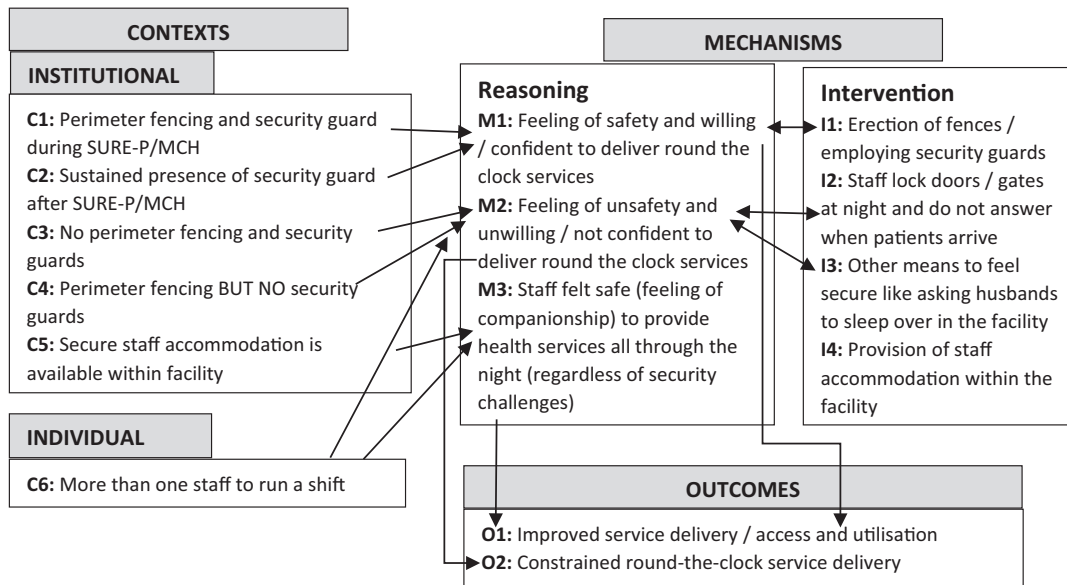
CONTEXTS

INSTITUTIONAL

C1: Perimeter fencing and security guard during SURE-P/MCH
C2: Sustained presence of security guard after SURE-P/MCH
C3: No perimeter fencing and security guards
C4: Perimeter fencing BUT NO security guards
C5: Secure staff accommodation is available within facility

INDIVIDUAL

C6: More than one staff to run a shift

MECHANISMS

Reasoning
M1: Feeling of safety and willing / confident to deliver round the clock services
M2: Feeling of unsafety and unwilling / not confident to deliver round the clock services
M3: Staff felt safe (feeling of companionship) to provide health services all through the night (regardless of security challenges)

Intervention
I1: Erection of fences / employing security guards
I2: Staff lock doors / gates at night and do not answer when patients arrive
I3: Other means to feel secure like asking husbands to sleep over in the facility
I4: Provision of staff accommodation within the facility

OUTCOMES

O1: Improved service delivery / access and utilisation
O2: Constrained round-the-clock service delivery